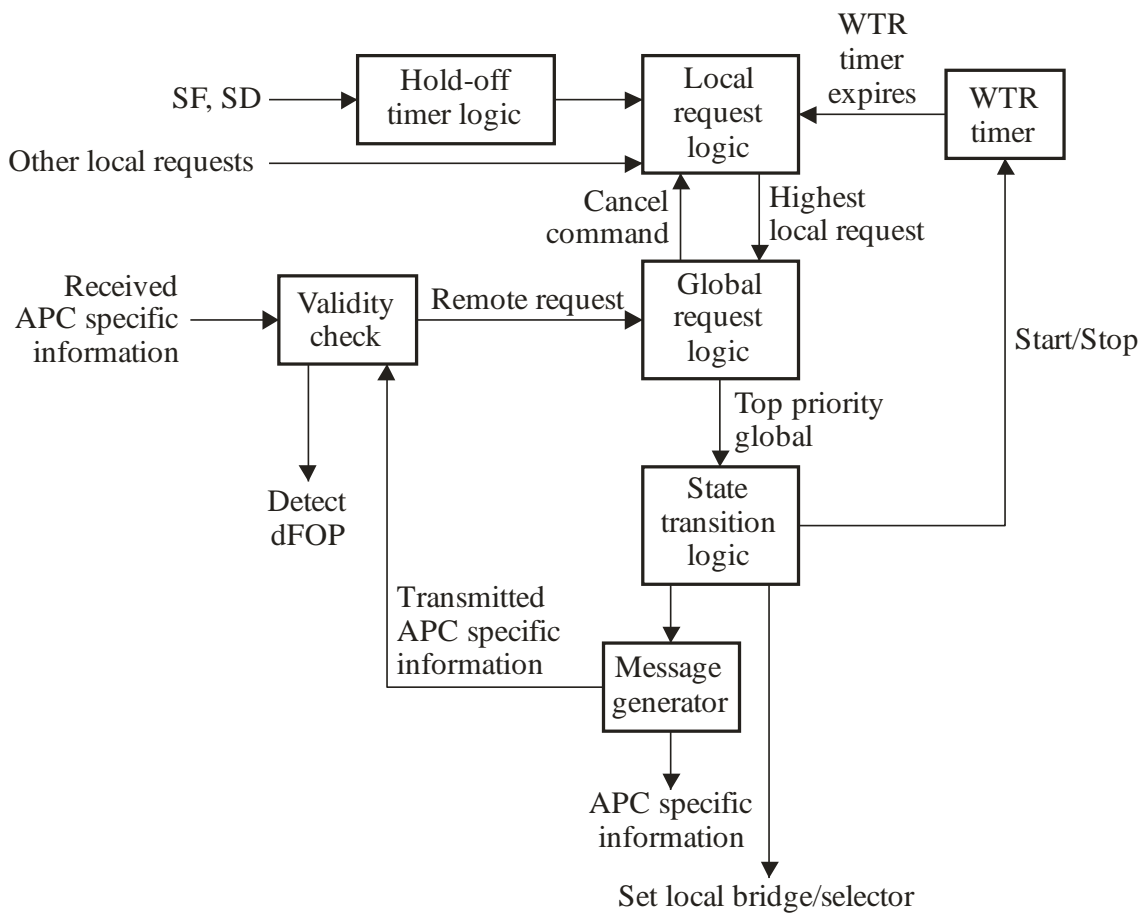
SF, SD
Hold-off timer logic
Local request logic
WTR timer expires
WTR timer
Other local requests
Cancel command
Highest local request
Received APC specific information
Validity check
Remote request
Global request logic
Start/Stop
Top priority global
Detect dFOP
State transition logic
Transmitted APC specific information
Message generator
APC specific information
Set local bridge/selector